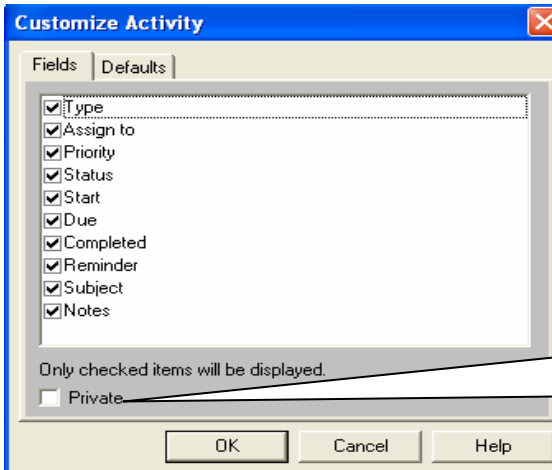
Customize Activity

Fields | Defaults

☑ Type
☑ Assign to
☑ Priority
☑ Status
☑ Start
☑ Due
☑ Completed
☑ Reminder
☑ Subject
☑ Notes

Only checked items will be displayed.

☐ Private

OK | Cancel | Help